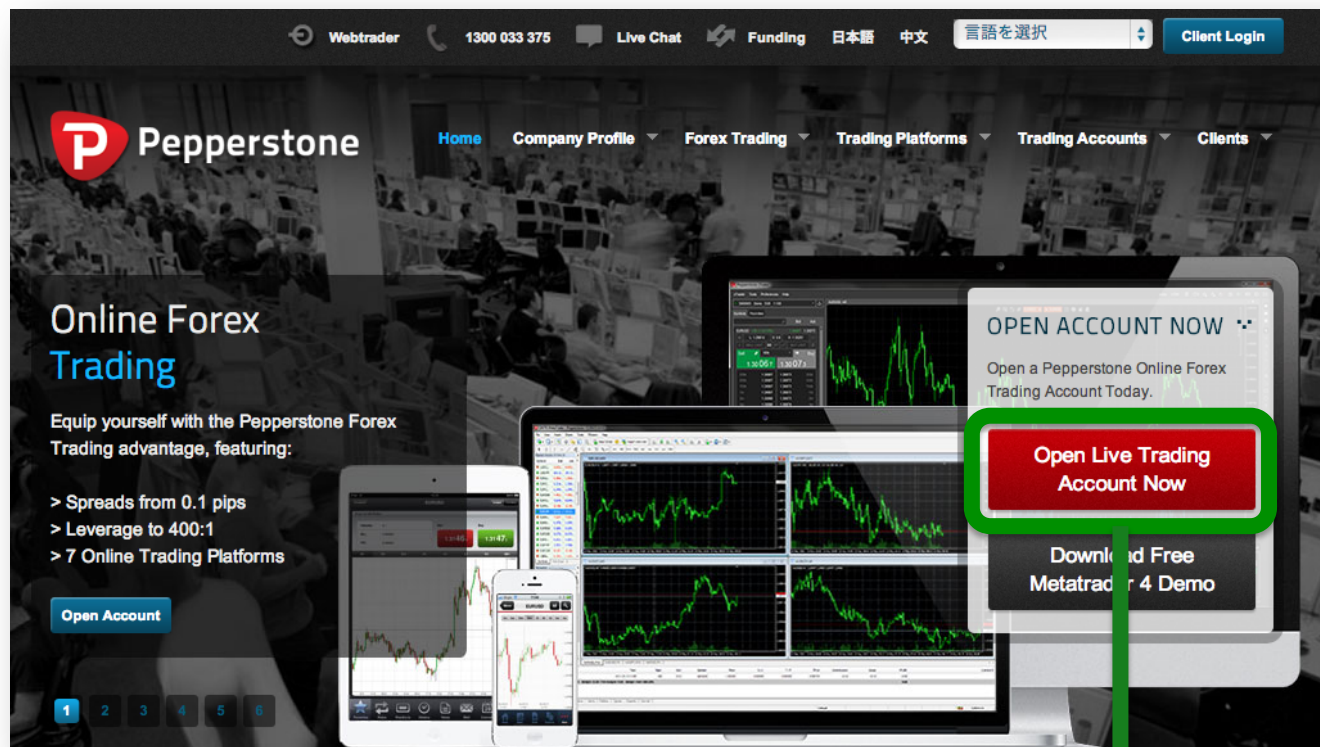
Webtrader 1300 033 375 Live Chat Funding 日本語 中文 言語を選択 Client Login

Pepperstone

Home Company Profile Forex Trading Trading Platforms Trading Accounts Clients

Online Forex Trading

Equip yourself with the Pepperstone Forex Trading advantage, featuring:

> Spreads from 0.1 pips
> Leverage to 400:1
> 7 Online Trading Platforms

Open Account

OPEN ACCOUNT NOW

Open a Pepperstone Online Forex Trading Account Today.

Open Live Trading Account Now

Downl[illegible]d Free Metatra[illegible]r 4 Demo

1 2 3 4 5 6